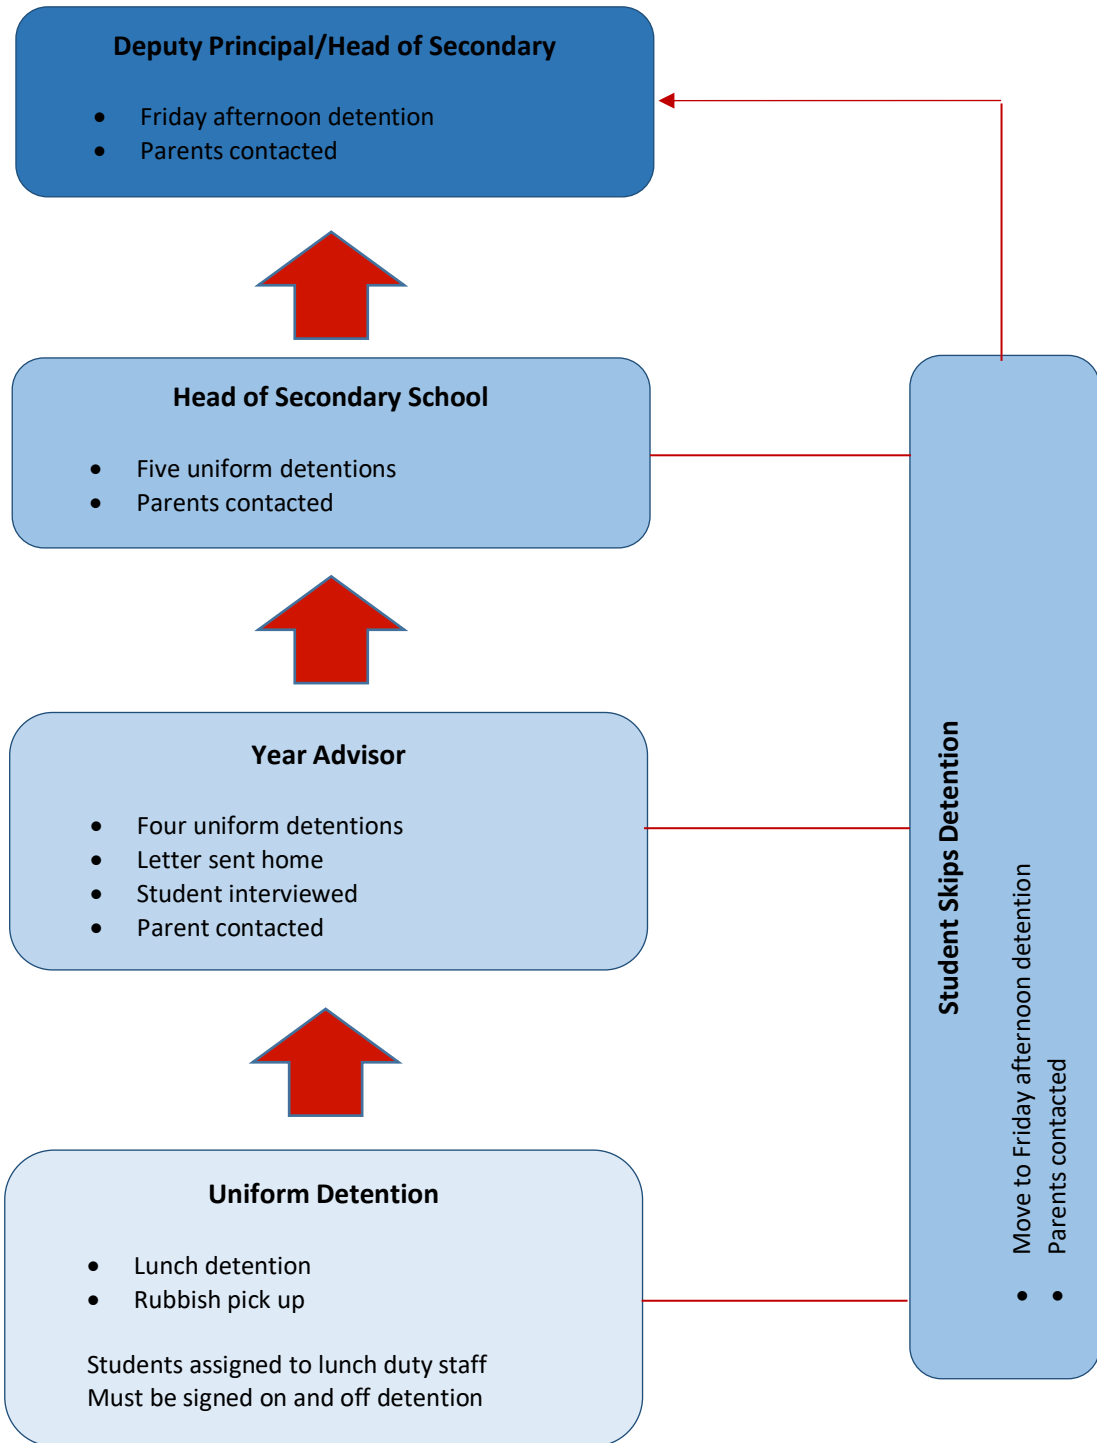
Deputy Principal/Head of Secondary

- Friday afternoon detention
- Parents contacted

Head of Secondary School

- Five uniform detentions
- Parents contacted

Year Advisor

- Four uniform detentions
- Letter sent home
- Student interviewed
- Parent contacted

Uniform Detention

- Lunch detention
- Rubbish pick up

Students assigned to lunch duty staff
Must be signed on and off detention

Student Skips Detention

- Move to Friday afternoon detention
- Parents contacted